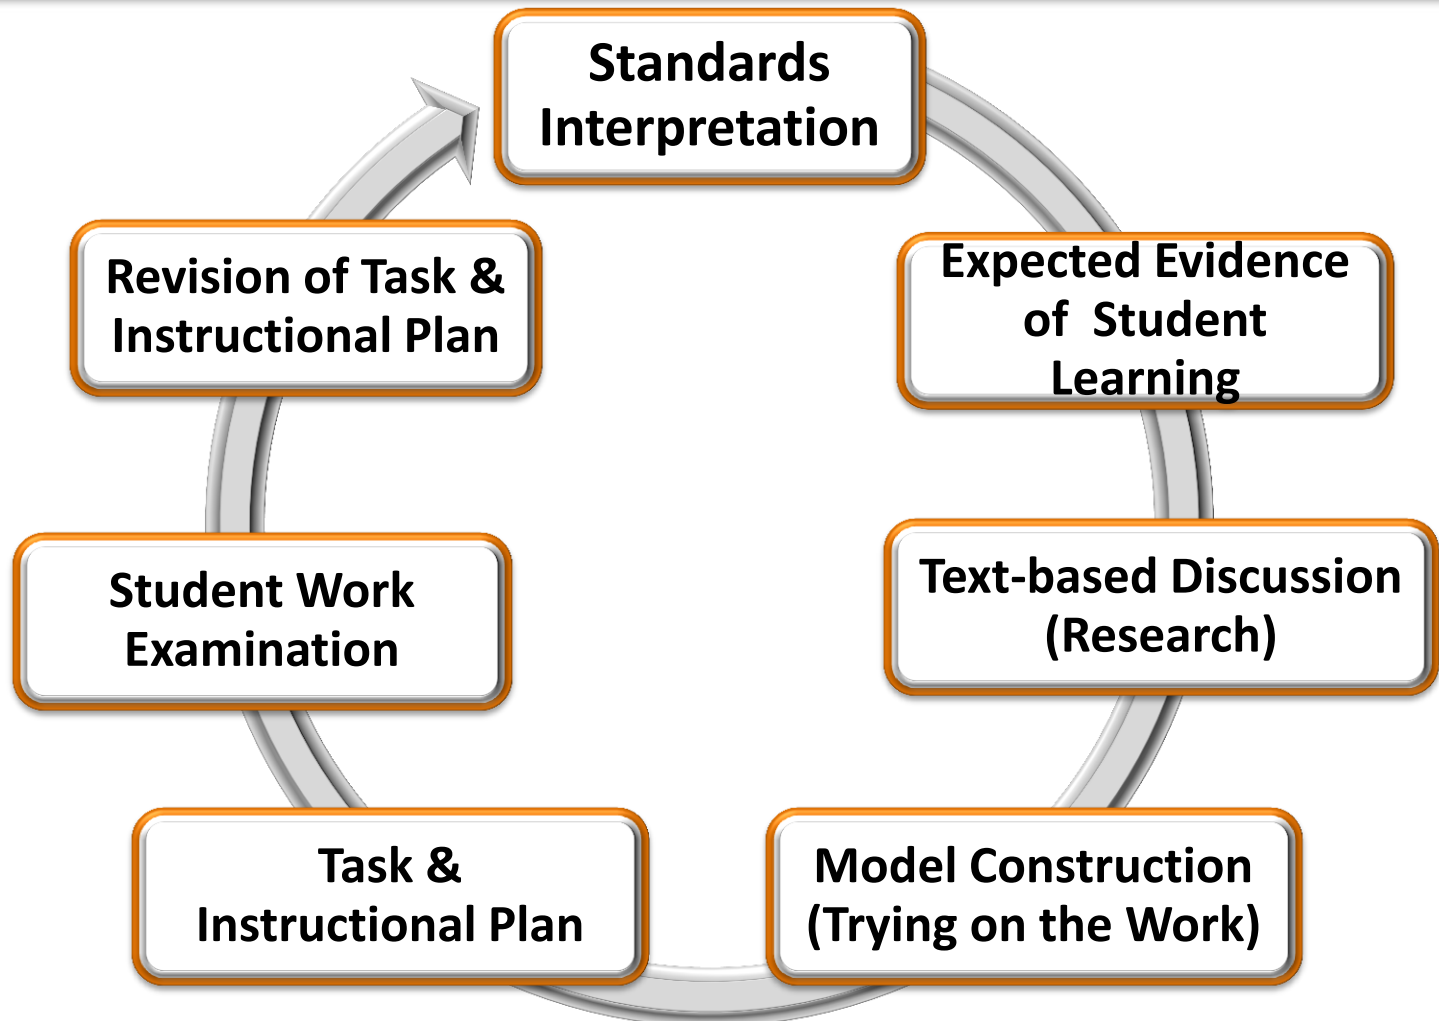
Standards Interpretation

Expected Evidence of Student Learning

Text-based Discussion (Research)

Model Construction (Trying on the Work)

Task & Instructional Plan

Student Work Examination

Revision of Task & Instructional Plan